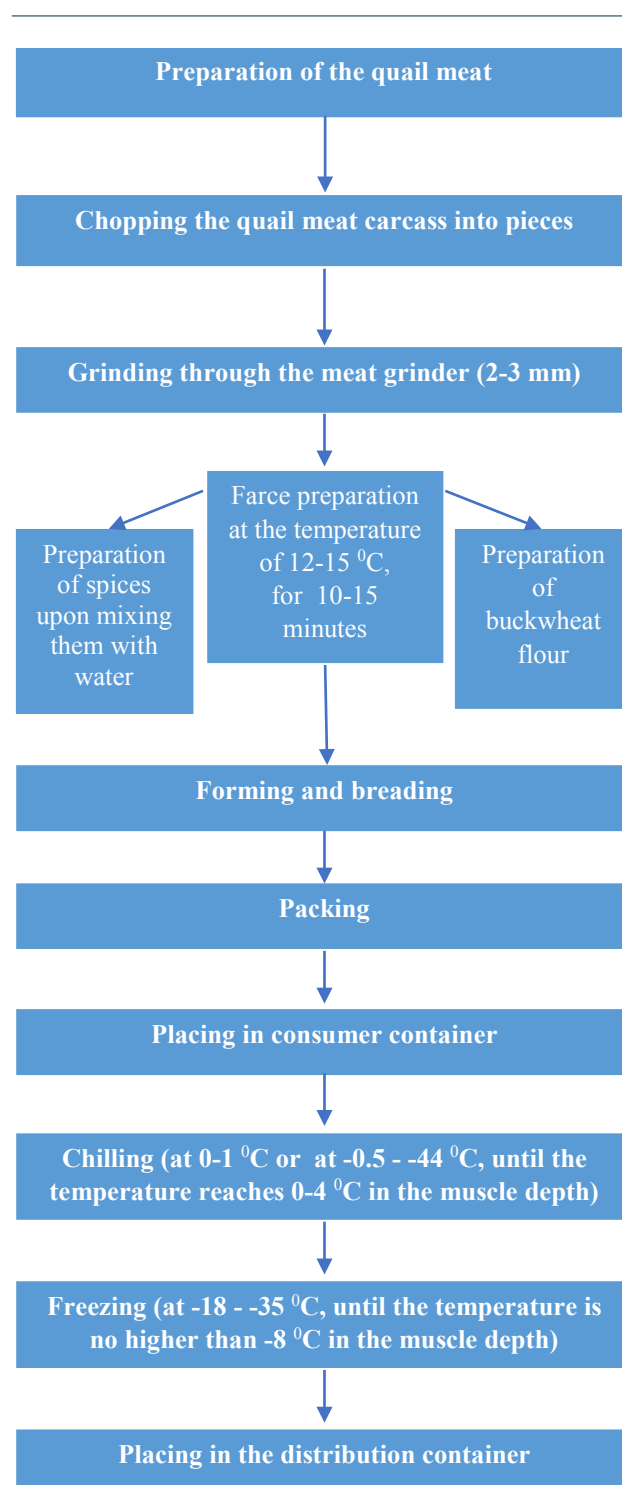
Preparation of the quail meat

Chopping the quail meat carcass into pieces

Grinding through the meat grinder (2-3 mm)

Farce preparation at the temperature of 12-15 $^0$C, for 10-15 minutes

Preparation of spices upon mixing them with water

Preparation of buckwheat flour

Forming and breading

Packing

Placing in consumer container

Chilling (at 0-1 $^0$C or at -0.5 - -44 $^0$C, until the temperature reaches 0-4 $^0$C in the muscle depth)

Freezing (at -18 - -35 $^0$C, until the temperature is no higher than -8 $^0$C in the muscle depth)

Placing in the distribution container